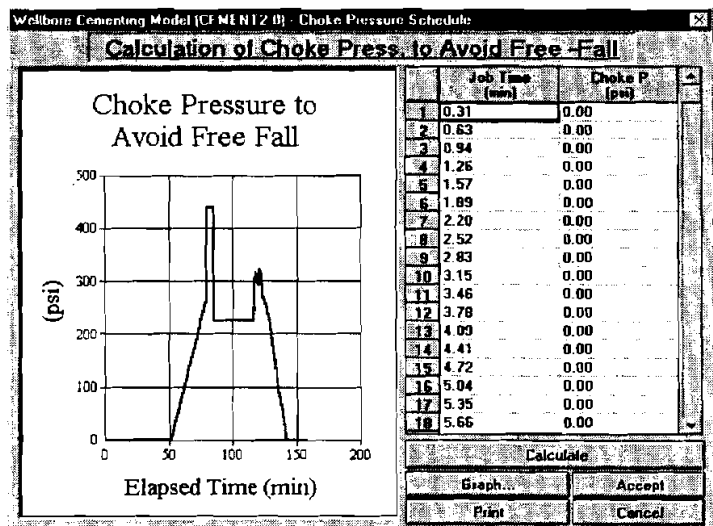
Wellbore Cementing Model (CEMENT2.0) - Choke Pressure Schedule

Calculation of Choke Press. to Avoid Free-Fall

Choke Pressure to Avoid Free Fall

500
400
300
200
100
0

(psi)

0 50 100 150 200

Elapsed Time (min)

| | Job Time (min) | Choke P (psi) |
|---|---|---|
| 1 | 0.31 | 0.00 |
| 2 | 0.63 | 0.00 |
| 3 | 0.94 | 0.00 |
| 4 | 1.26 | 0.00 |
| 5 | 1.57 | 0.00 |
| 6 | 1.89 | 0.00 |
| 7 | 2.20 | 0.00 |
| 8 | 2.52 | 0.00 |
| 9 | 2.83 | 0.00 |
| 10 | 3.15 | 0.00 |
| 11 | 3.46 | 0.00 |
| 12 | 3.78 | 0.00 |
| 13 | 4.09 | 0.00 |
| 14 | 4.41 | 0.00 |
| 15 | 4.72 | 0.00 |
| 16 | 5.04 | 0.00 |
| 17 | 5.35 | 0.00 |
| 18 | 5.66 | 0.00 |

Calculate

Graph... Accept

Print Cancel